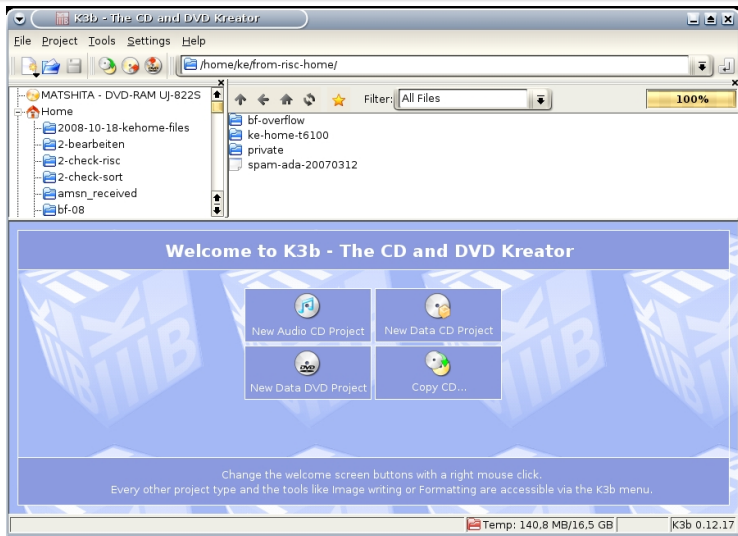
K3b - The CD and DVD Kreator

File Project Tools Settings Help

/home/ke/from-risc-home/

MATSHITA - DVD-RAM UJ-822S
Home
2008-10-18-kehome-files
2-bearbeiten
2-check-risc
2-check-sort
amsn_received
bf-08

Filter: All Files

100%

bf-overflow
ke-home-t6100
private
spam-ada-20070312

Welcome to K3b - The CD and DVD Kreator

New Audio CD Project
New Data CD Project
New Data DVD Project
Copy CD...

Change the welcome screen buttons with a right mouse click.
Every other project type and the tools like Image writing or Formatting are accessible via the K3b menu.

Temp: 140,8 MB/16,5 GB
K3b 0.12.17